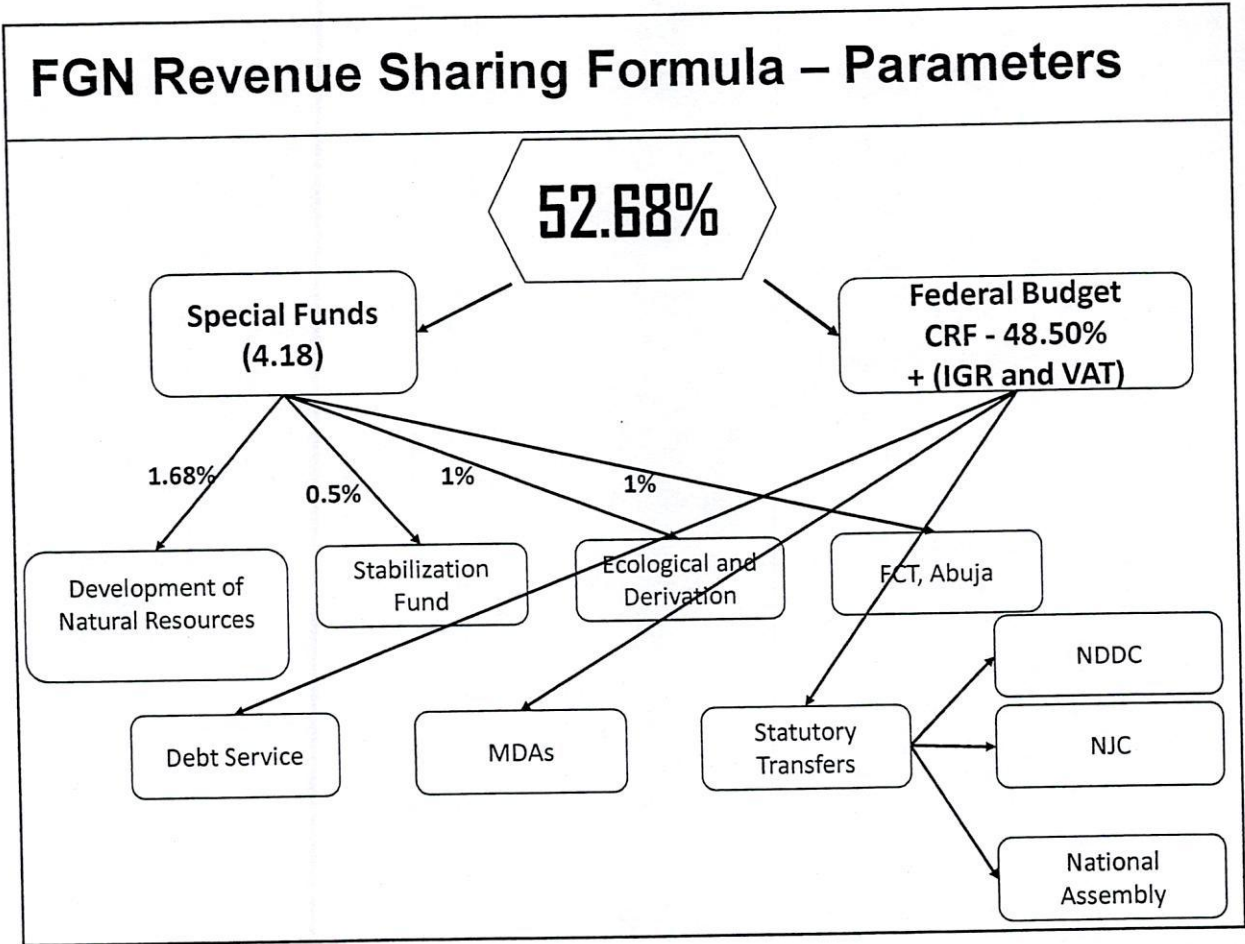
FGN Revenue Sharing Formula – Parameters

52.68%

Special Funds (4.18)

Federal Budget CRF - 48.50% + (IGR and VAT)

1.68%

0.5%

1%

1%

Development of Natural Resources

Stabilization Fund

Ecological and Derivation

FCT, Abuja

NDDC

Debt Service

MDAs

Statutory Transfers

NJC

National Assembly